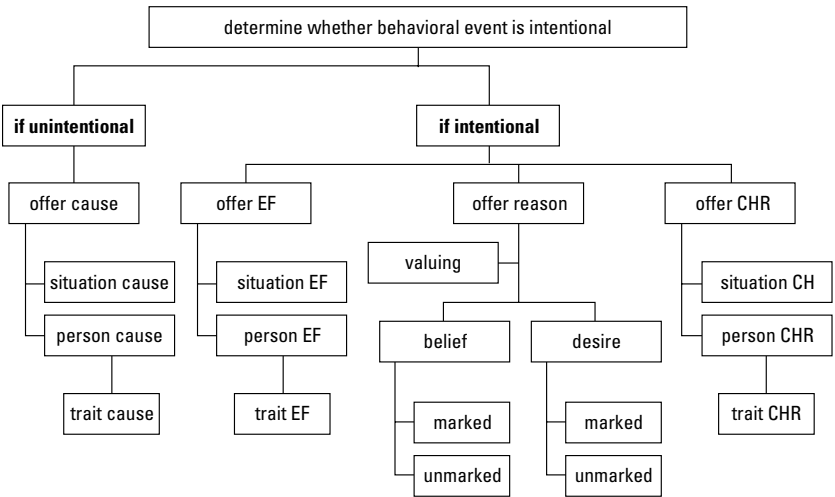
determine whether behavioral event is intentional

**if unintentional**

**if intentional**

offer cause

offer EF

offer reason

offer CHR

situation cause

person cause

trait cause

situation EF

person EF

trait EF

valuing

belief

marked

unmarked

desire

marked

unmarked

situation CH

person CHR

trait CHR